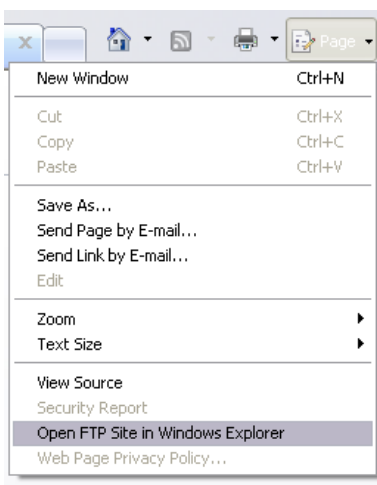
Page

New Window Ctrl+N

Cut Ctrl+X
Copy Ctrl+C
Paste Ctrl+V

Save As...
Send Page by E-mail...
Send Link by E-mail...
Edit

Zoom
Text Size

View Source
Security Report
Open FTP Site in Windows Explorer
Web Page Privacy Policy...